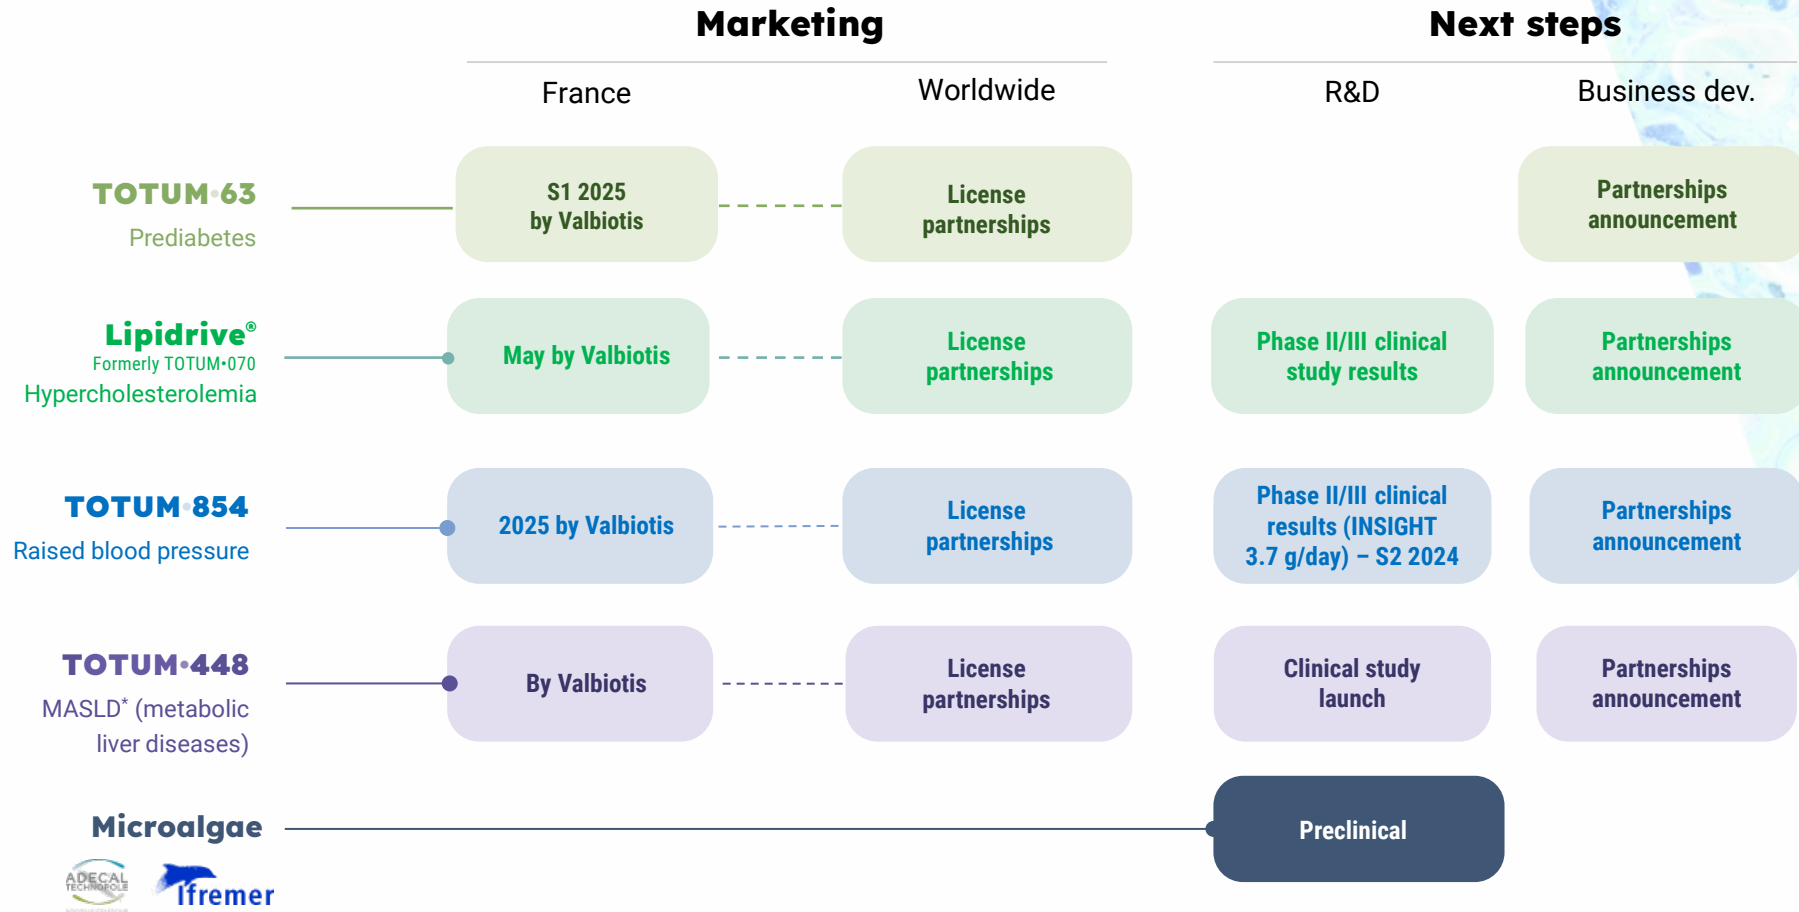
Marketing

Next steps

France

Worldwide

R&D

Business dev.

TOTUM•63

Prediabetes

S1 2025 by Valbiotis

License partnerships

Partnerships announcement

Lipidrive®

Formerly TOTUM•070

Hypercholesterolemia

May by Valbiotis

License partnerships

Phase II/III clinical study results

Partnerships announcement

TOTUM•854

Raised blood pressure

2025 by Valbiotis

License partnerships

Phase II/III clinical results (INSIGHT 3.7 g/day) – S2 2024

Partnerships announcement

TOTUM•448

MASLD* (metabolic liver diseases)

By Valbiotis

License partnerships

Clinical study launch

Partnerships announcement

Microalgae

ADECAL TECHNOPOLE

Ifremer

Preclinical